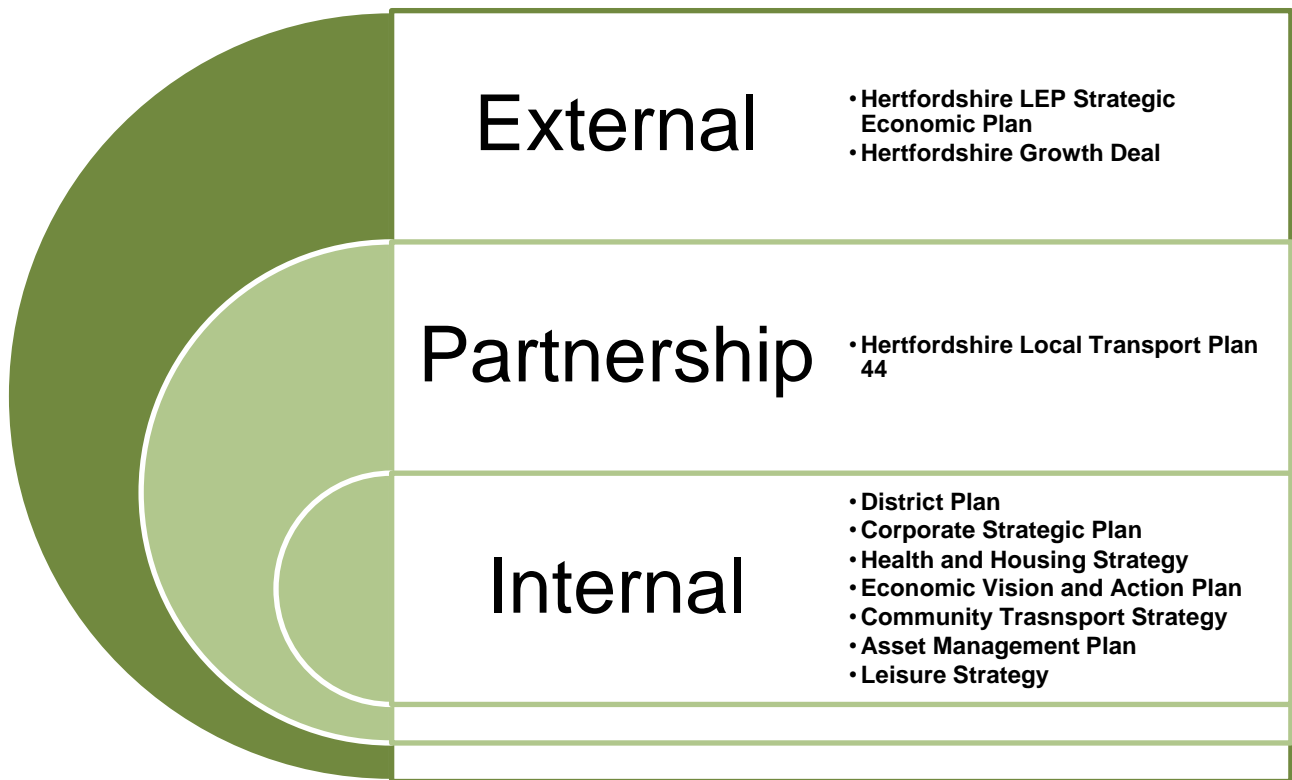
External

- Hertfordshire LEP Strategic Economic Plan
- Hertfordshire Growth Deal

Partnership

- Hertfordshire Local Transport Plan 44

Internal

- District Plan
- Corporate Strategic Plan
- Health and Housing Strategy
- Economic Vision and Action Plan
- Community Trasnsport Strategy
- Asset Management Plan
- Leisure Strategy